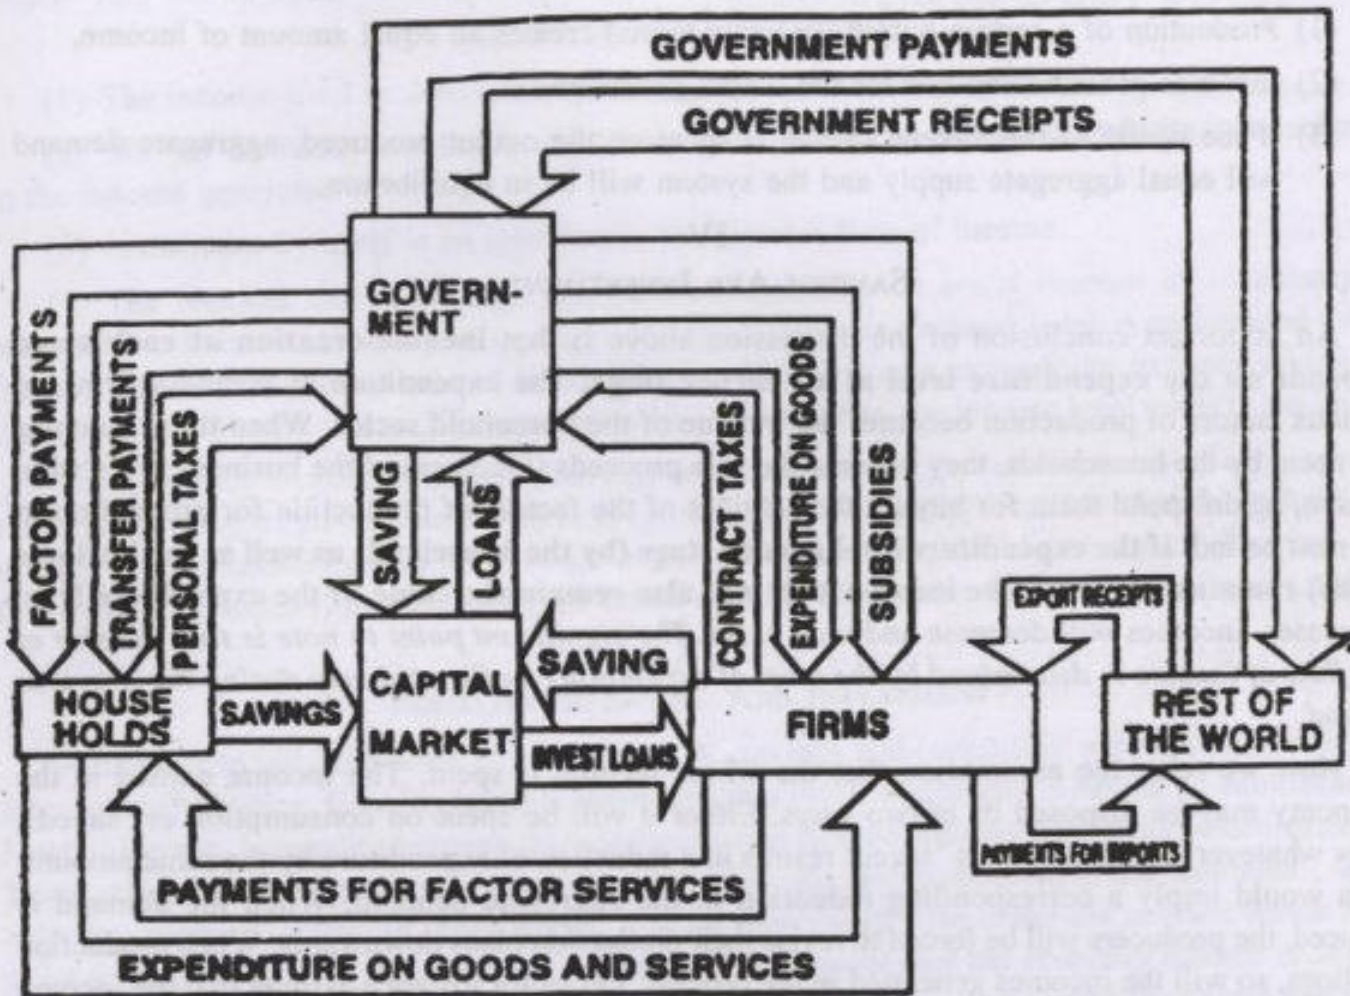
GOVERNMENT PAYMENTS

GOVERNMENT RECEIPTS

GOVERN-
MENT

FACTOR PAYMENTS

TRANSFER PAYMENTS

PERSONAL TAXES

SAVING

LOANS

CONTRACT TAXES

EXPENDITURE ON GOODS

SUBSIDIES

EXPORT RECEIPTS

HOUSE HOLDS

SAVINGS

CAPITAL MARKET

SAVING

INVEST LOANS

FIRMS

REST OF THE WORLD

PAYMENTS FOR IMPORTS

PAYMENTS FOR FACTOR SERVICES

EXPENDITURE ON GOODS AND SERVICES